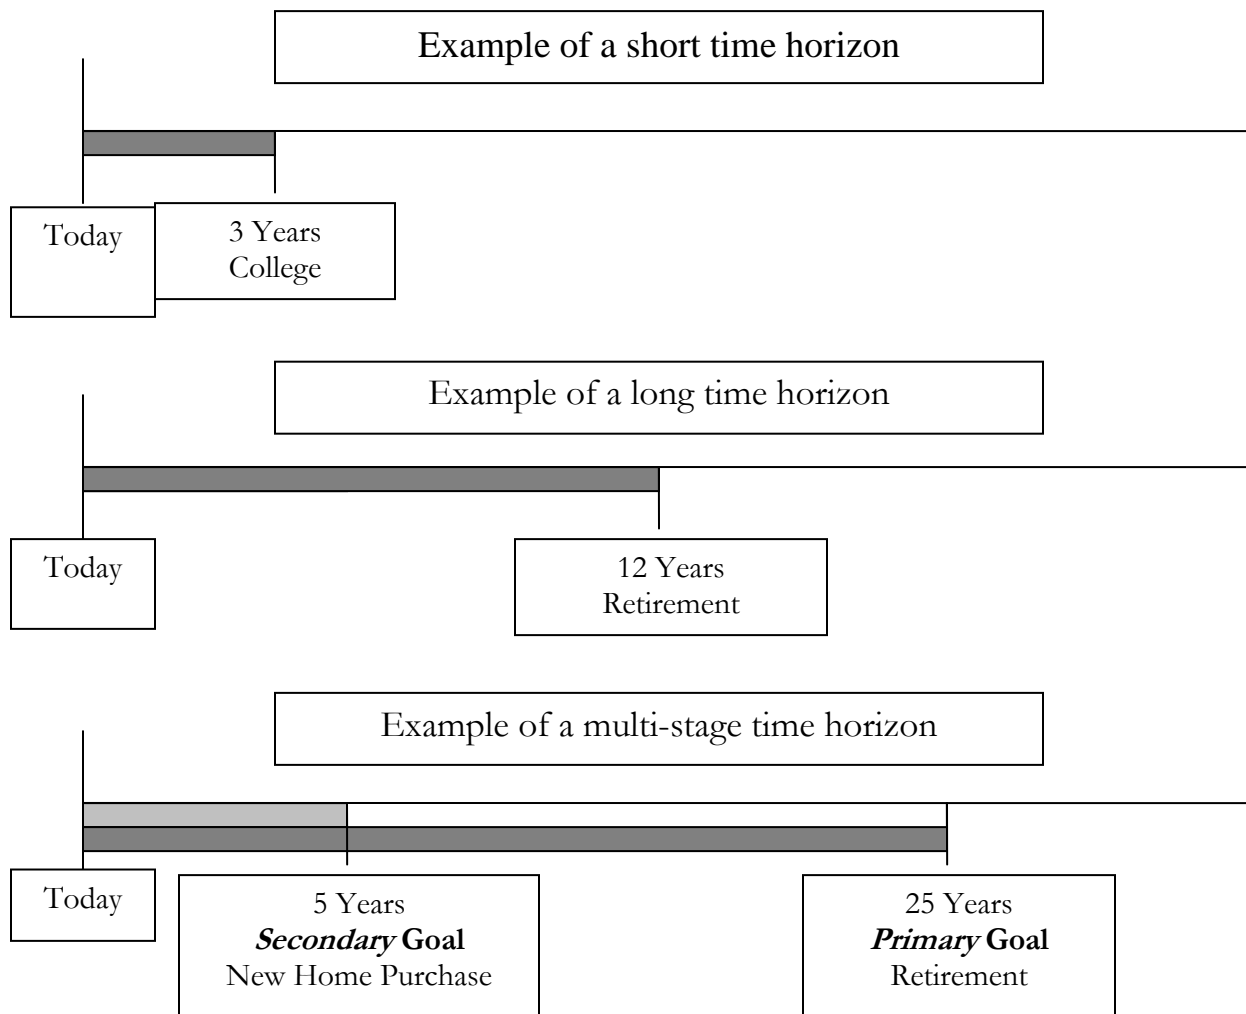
Example of a short time horizon

Today

3 Years
College

Example of a long time horizon

Today

12 Years
Retirement

Example of a multi-stage time horizon

Today

5 Years
***Secondary* Goal**
New Home Purchase

25 Years
***Primary* Goal**
Retirement